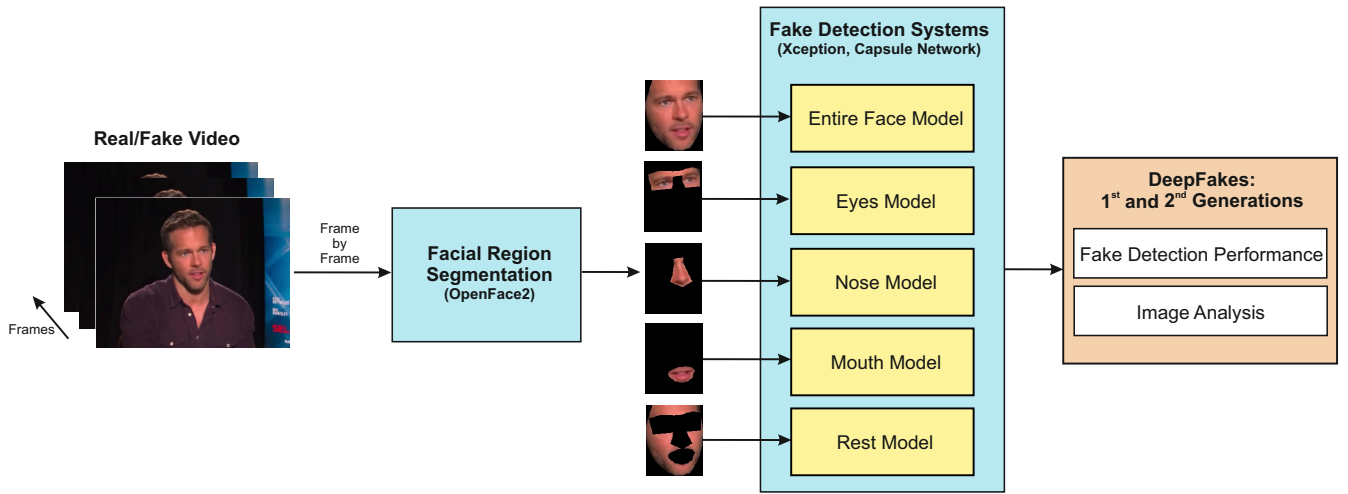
Real/Fake Video

Frames

Frame by Frame

Facial Region Segmentation
(OpenFace2)

Fake Detection Systems
(Xception, Capsule Network)

Entire Face Model

Eyes Model

Nose Model

Mouth Model

Rest Model

DeepFakes:
$1^{st}$ and $2^{nd}$ Generations

Fake Detection Performance

Image Analysis